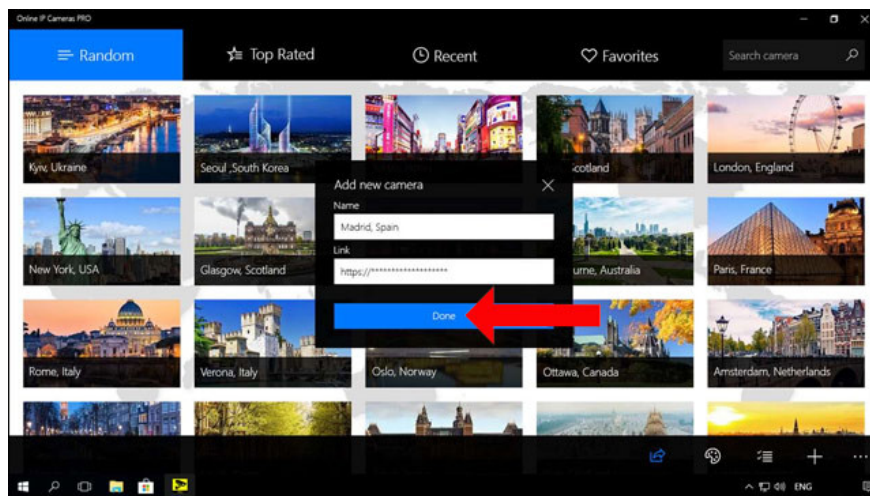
Online IP Cameras PRO

Random

Top Rated

Recent

Favorites

Search camera

Kyiv, Ukraine

Seoul ,South Korea

Scotland

London, England

New York, USA

Glasgow, Scotland

urne, Australia

Paris, France

Rome, Italy

Verona, Italy

Oslo, Norway

Ottawa, Canada

Amsterdam, Netherlands

Add new camera

Name

Madrid, Spain

Link

https://********************

Done

ENG